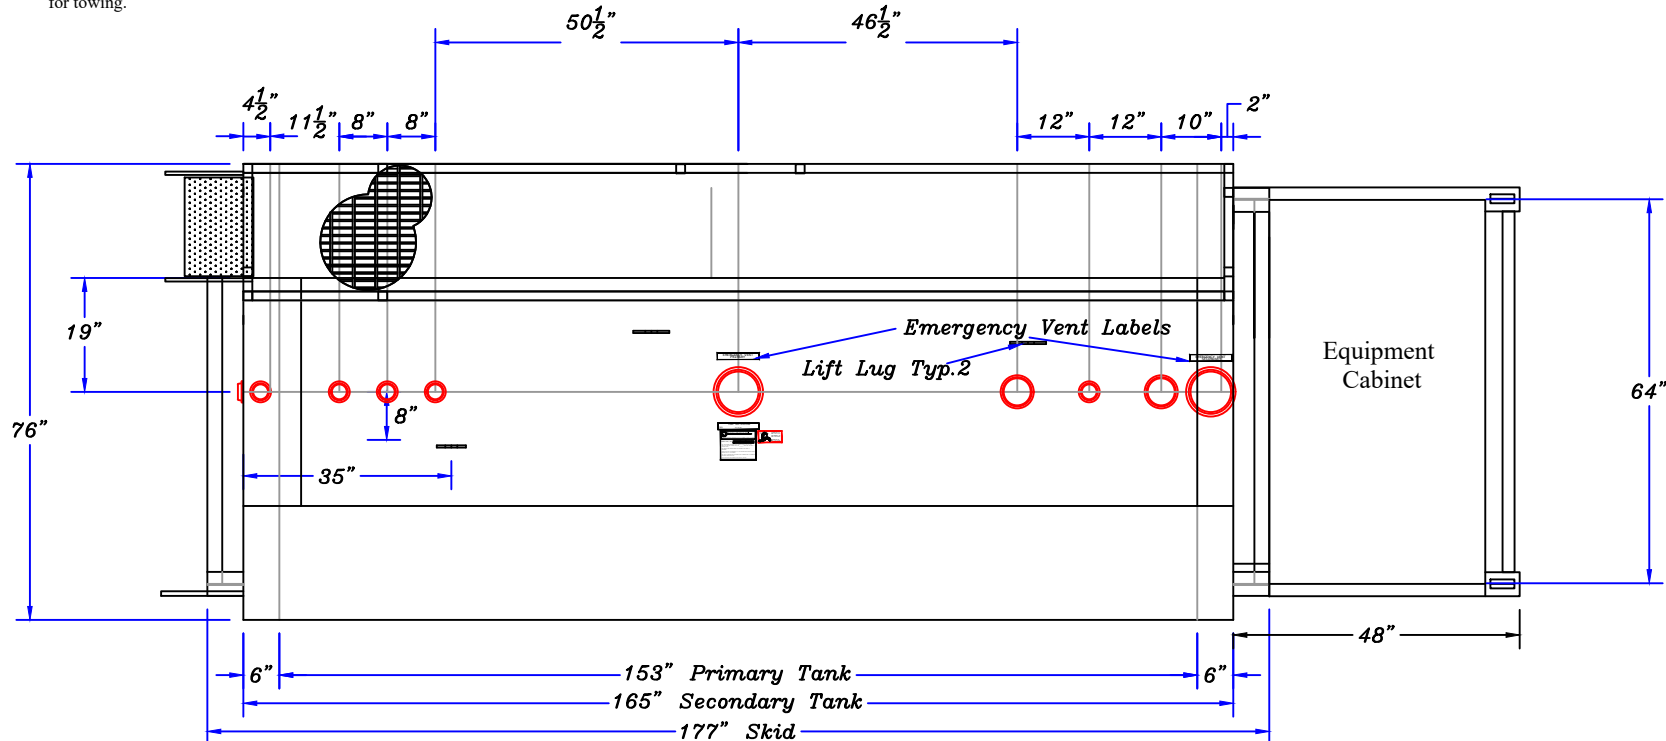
for towing.

$50\frac{1}{2}$"

$46\frac{1}{2}$"

$4\frac{1}{2}$"

$11\frac{1}{2}$"

8"

8"

12"

12"

10"

2"

19"

76"

Emergency Vent Labels

Lift Lug Typ.2

8"

35"

Equipment Cabinet

64"

48"

6"

153" Primary Tank

6"

165" Secondary Tank

177" Skid